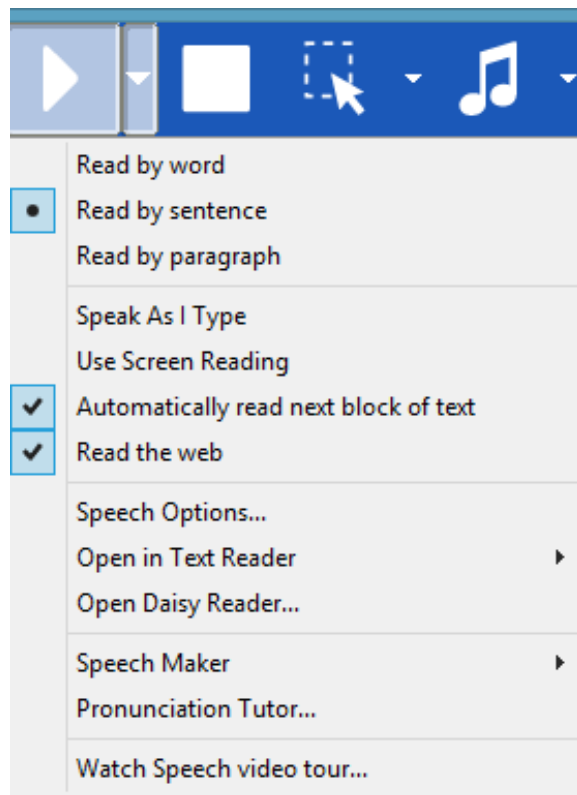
Read by word
Read by sentence
Read by paragraph

Speak As I Type
Use Screen Reading
Automatically read next block of text
Read the web

Speech Options...
Open in Text Reader
Open Daisy Reader...

Speech Maker
Pronunciation Tutor...

Watch Speech video tour...